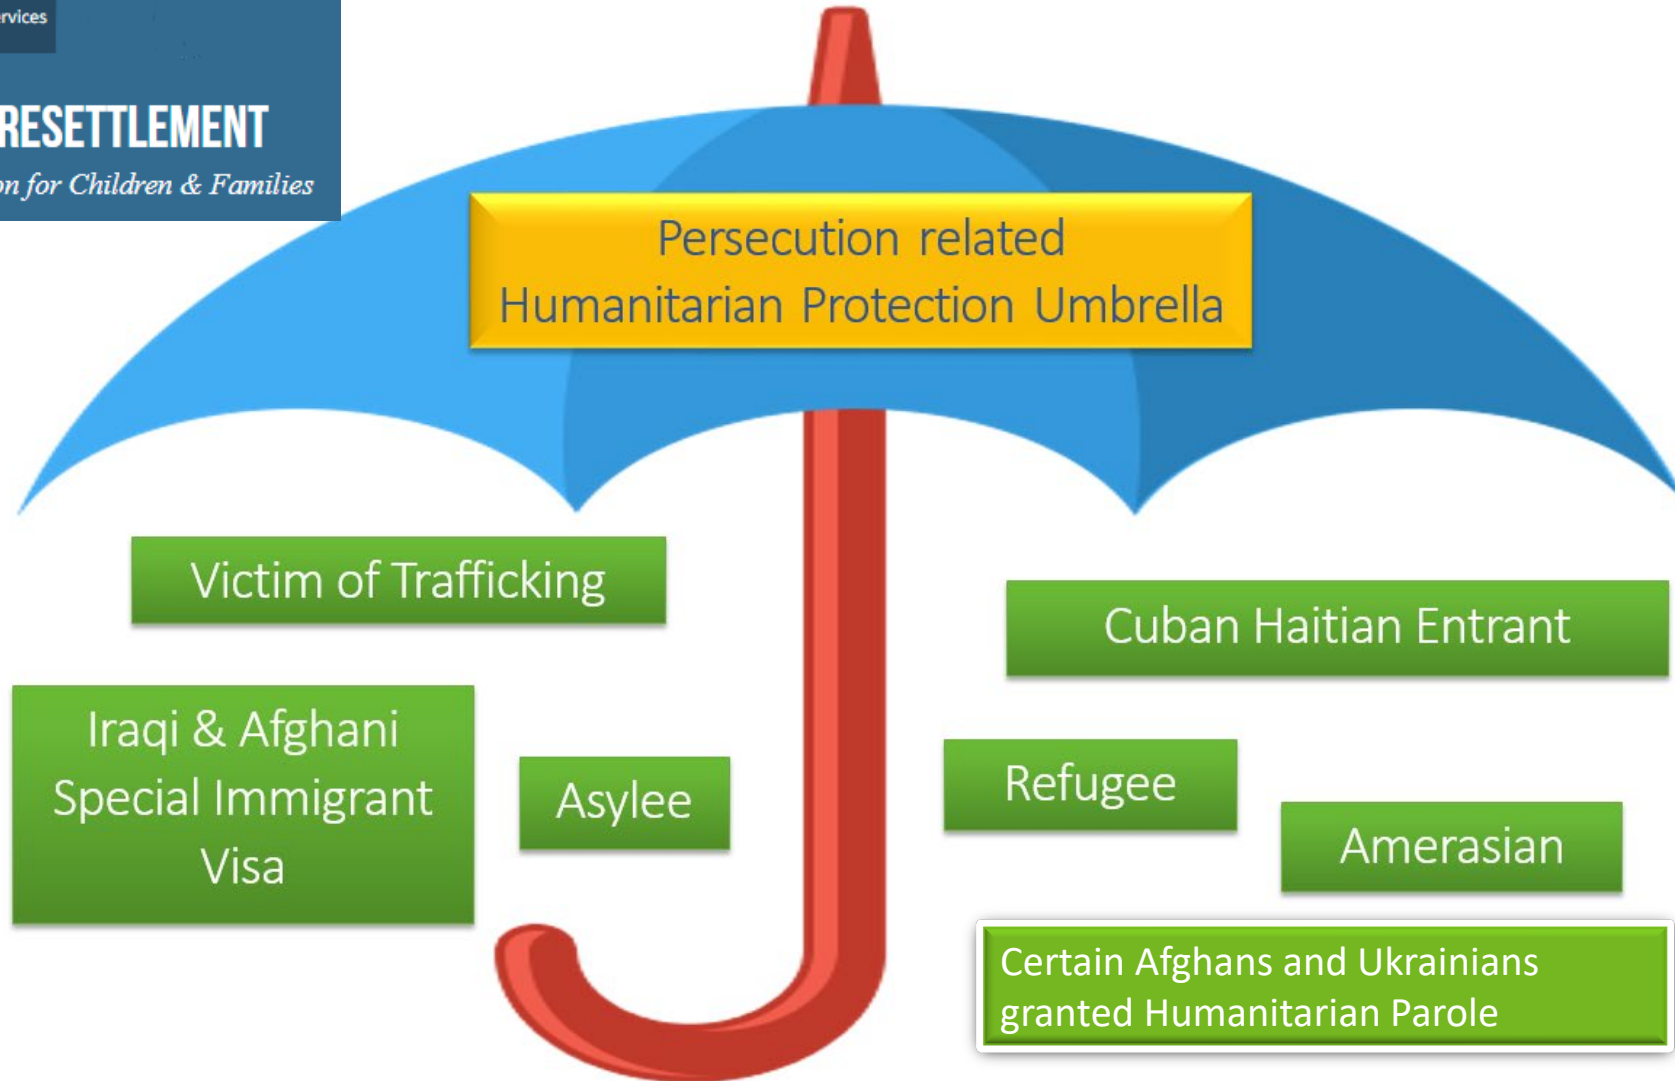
rvices

RESETTLEMENT

on for Children & Families

Persecution related
Humanitarian Protection Umbrella

Victim of Trafficking

Cuban Haitian Entrant

Iraqi & Afghani Special Immigrant Visa

Asylee

Refugee

Amerasian

Certain Afghans and Ukrainians granted Humanitarian Parole